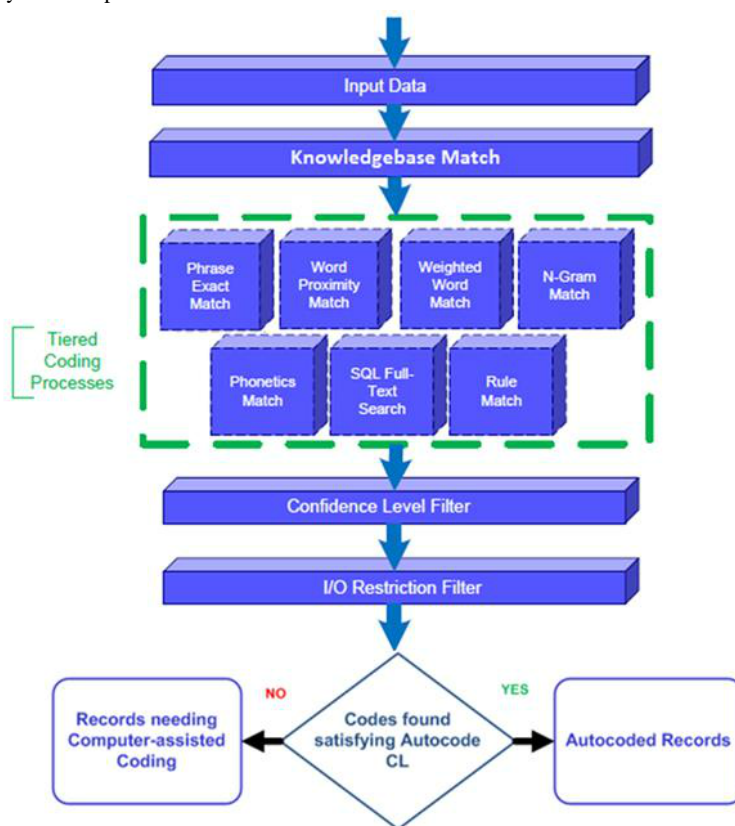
Input Data

Knowledgebase Match

Tiered Coding Processes

Phrase Exact Match

Word Proximity Match

Weighted Word Match

N-Gram Match

Phonetics Match

SQL Full-Text Search

Rule Match

Confidence Level Filter

I/O Restriction Filter

NO

YES

Records needing Computer-assisted Coding

Codes found satisfying Autocode CL

Autocoded Records